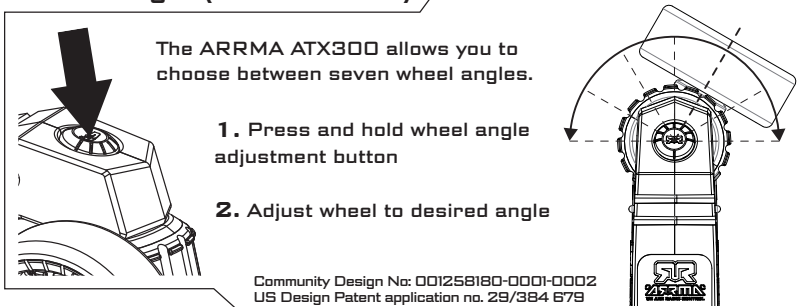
The ARRMA ATX300 allows you to choose between seven wheel angles.

1. Press and hold wheel angle adjustment button

2. Adjust wheel to desired angle

Community Design No: 001258180-0001-0002
US Design Patent application no. 29/384 679